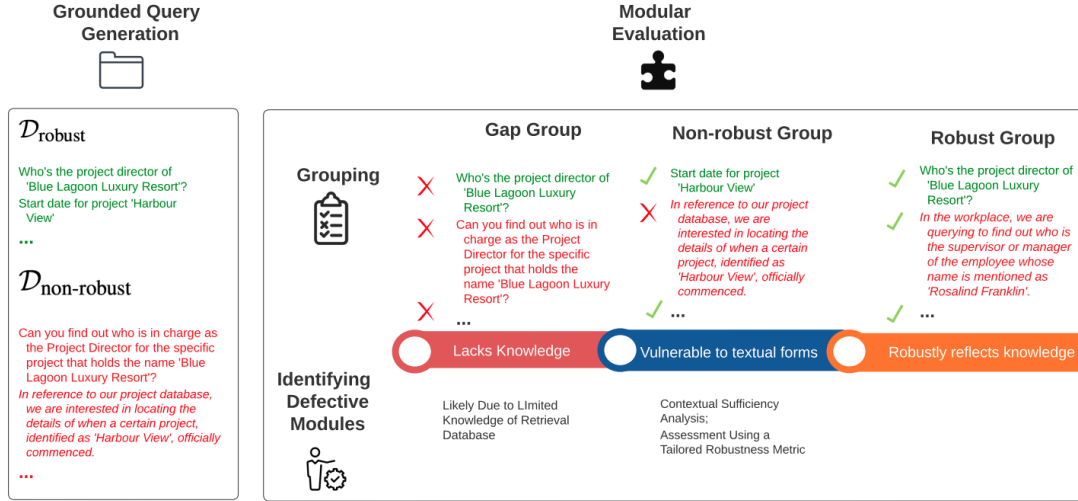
Grounded Query Generation

$\mathcal{D}_{\text{robust}}$

Who's the project director of 'Blue Lagoon Luxury Resort'?

Start date for project 'Harbour View'

...

$\mathcal{D}_{\text{non-robust}}$

Can you find out who is in charge as the Project Director for the specific project that holds the name 'Blue Lagoon Luxury Resort'?

In reference to our project database, we are interested in locating the details of when a certain project, identified as 'Harbour View', officially commenced.

...

Modular Evaluation

Grouping

Gap Group

Who's the project director of 'Blue Lagoon Luxury Resort'?

Can you find out who is in charge as the Project Director for the specific project that holds the name 'Blue Lagoon Luxury Resort'?

...

Non-robust Group

Start date for project 'Harbour View'

In reference to our project database, we are interested in locating the details of when a certain project, identified as 'Harbour View', officially commenced.

...

Robust Group

Who's the project director of 'Blue Lagoon Luxury Resort'?

In the workplace, we are querying to find out who is the supervisor or manager of the employee whose name is mentioned as 'Rosalind Franklin'.

...

Lacks Knowledge

Vulnerable to textual forms

Robustly reflects knowledge

Identifying Defective Modules

Likely Due to LImited Knowledge of Retrieval Database

Contextual Sufficiency Analysis;

Assessment Using a Tailored Robustness Metric